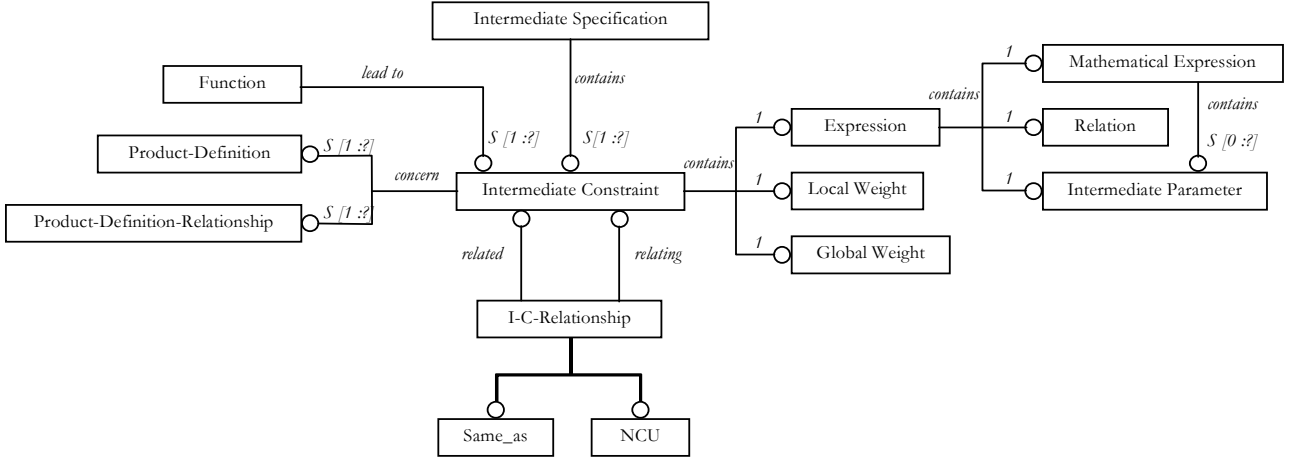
Intermediate Specification

Function

lead to

contains

S [1 :?]

S[1 :?]

Product-Definition

S [1 :?]

concern

Intermediate Constraint

Product-Definition-Relationship

S [1 :?]

contains

1

Expression

1

Local Weight

1

Global Weight

contains

1

Mathematical Expression

contains

1

Relation

S [0 :?]

1

Intermediate Parameter

related

relating

I-C-Relationship

Same_as

NCU